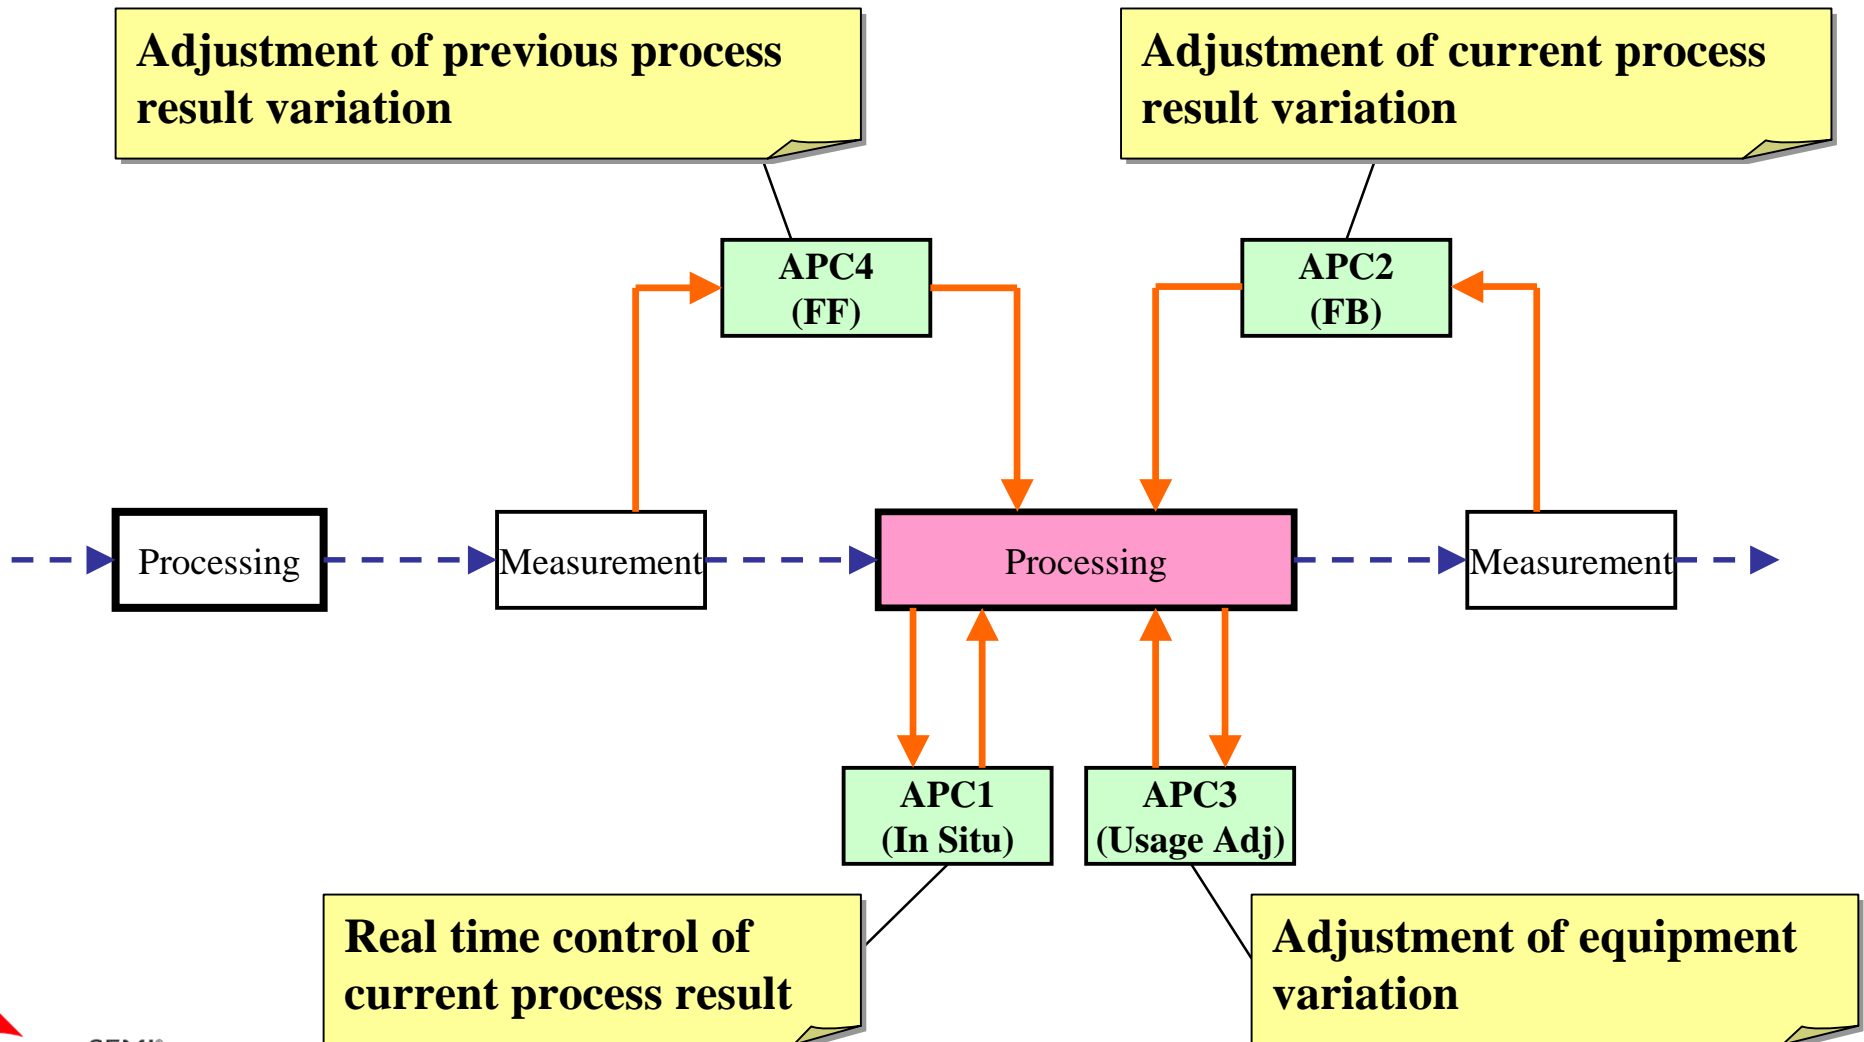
Adjustment of previous process result variation

Adjustment of current process result variation

APC4 (FF)

APC2 (FB)

Processing

Measurement

Processing

Measurement

APC1 (In Situ)

APC3 (Usage Adj)

Real time control of current process result

Adjustment of equipment variation

SEMI